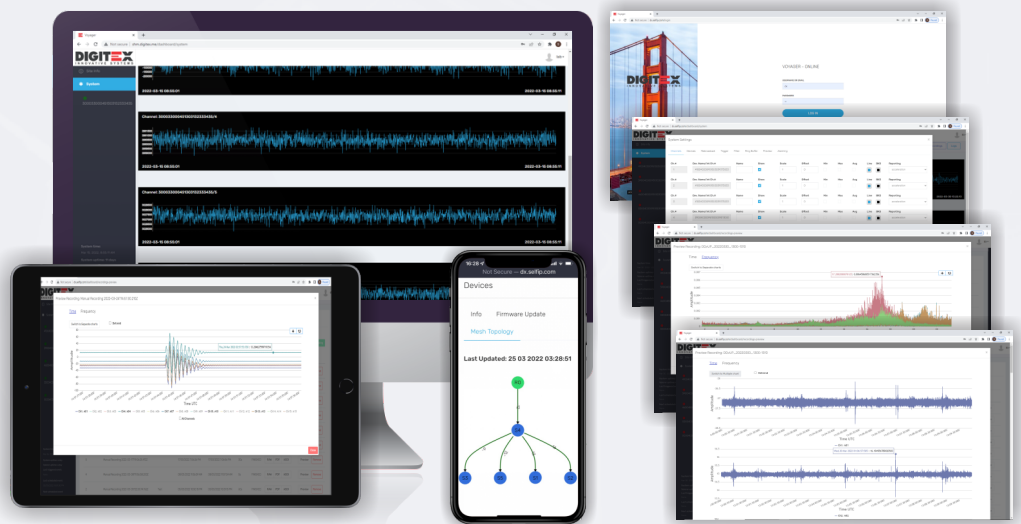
DIGITEX

System

2022-03-15 08:00:01

Channel: 3000000000000000000000000/4

2022-03-15 08:00:01

Channel: 3000000000000000000000000/5

2022-03-15 08:00:01

DIGITEX

VOYAGER - ONLINE

LOG IN

System Settings

Planned Recording

Time Frequency

Planned Recording

Time Frequency

Time UTC

16:29

Not Secure — dx.selfip.com

Devices

Info

Firmware Update

Mesh Topology

Last Updated: 25 03 2022 03:28:51

A0